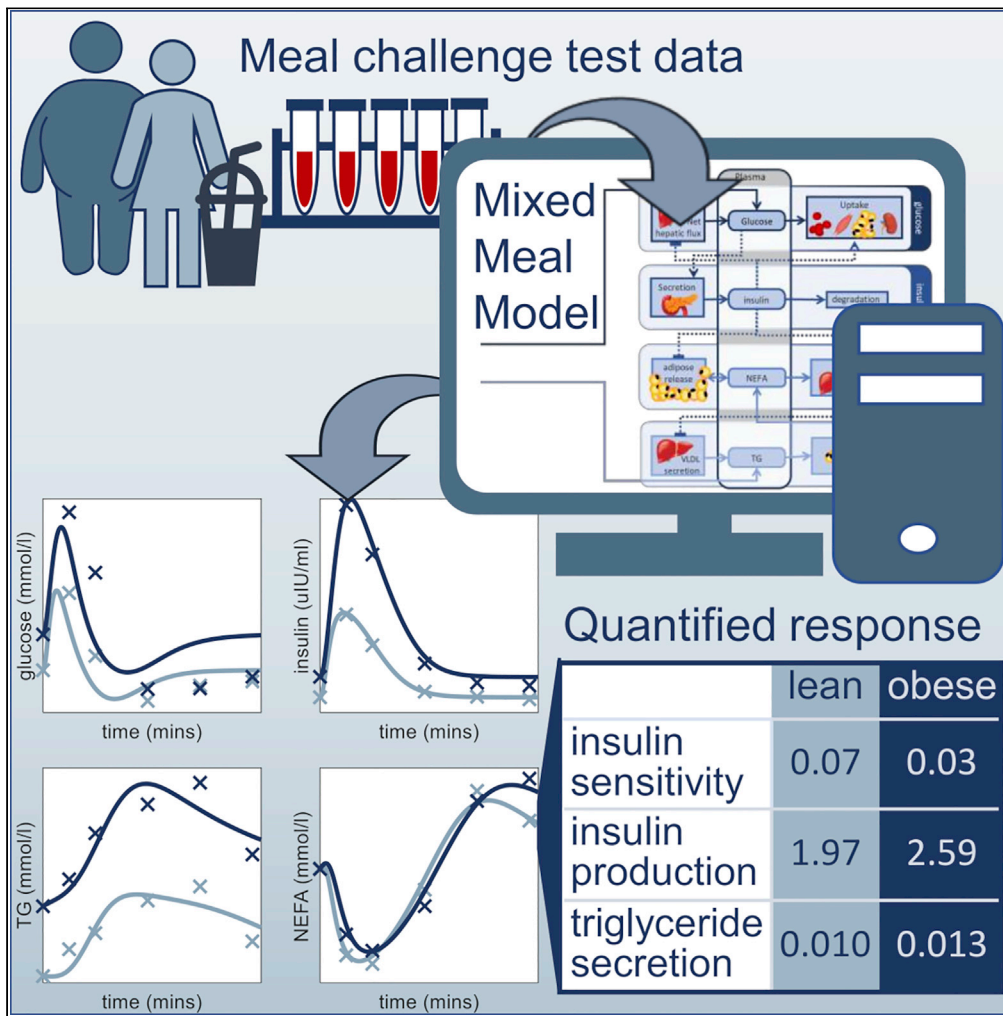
Meal challenge test data

Mixed Meal Model

Plasma
Net hepatic flux
Glucose
Uptake
glucose
Secretion
insulin
degradation
insu
adipose release
NEFA
VLDL secretion
TG

glucose (mmol/l)
time (mins)
insulin (uIU/ml)
time (mins)
TG (mmol/l)
time (mins)
NEFA (mmol/l)
time (mins)

Quantified response

| | lean | obese |
|---|---|---|
| insulin sensitivity | 0.07 | 0.03 |
| insulin production | 1.97 | 2.59 |
| triglyceride secretion | 0.010 | 0.013 |